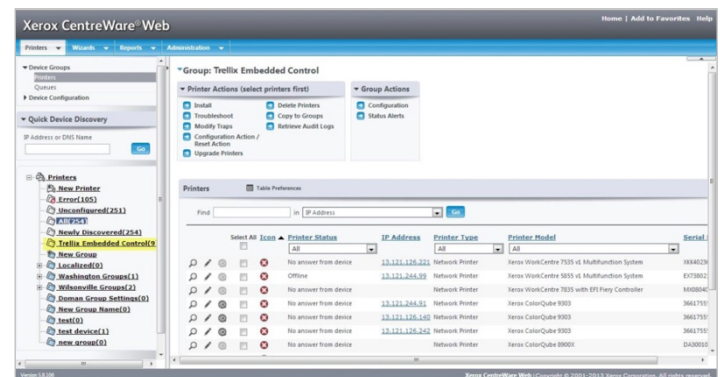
Xerox CentreWare® Web

Home | Add to Favorites | Help

Printers ▾ Wizards ▾ Reports ▾ Administration ▾

▾ Device Groups
Printers
Queues
▸ Device Configuration

▾ Quick Device Discovery

IP Address or DNS Name

Go

Printers
New Printer
Error(105)
Unconfigured(251)
All(254)
Newly Discovered(254)
Trellix Embedded Control(9
New Group
Localized(0)
Washington Groups(1)
Wilsonville Groups(2)
Doman Group Settings(0)
New Group Name(0)
test(0)
test device(1)
new group(0)

▾ Group: Trellix Embedded Control

▾ Printer Actions (select printers first)
Install
Troubleshoot
Modify Traps
Configuration Action / Reset Action
Upgrade Printers
Delete Printers
Copy to Groups
Retrieve Audit Logs

▾ Group Actions
Configuration
Status Alerts

Printers
Table Preferences

Find in IP Address Go

| | Select All | Icon ▲ | Printer Status | IP Address | Printer Type | Printer Model | Serial |
|---|---|---|---|---|---|---|---|
| | | | All | All | All | All | |
| | | | No answer from device | 13.121.126.221 | Network Printer | Xerox WorkCentre 7535 v1 Multifunction System | HX4023 |
| | | | Offline | 13.121.244.99 | Network Printer | Xerox WorkCentre 5855 v1 Multifunction System | EX7380 |
| | | | No answer from device | | Network Printer | Xerox WorkCentre 7835 with EFI Fiery Controller | MX0804 |
| | | | No answer from device | 13.121.244.91 | Network Printer | Xerox ColorQube 9303 | 366175 |
| | | | No answer from device | 13.121.126.140 | Network Printer | Xerox ColorQube 9303 | 366175 |
| | | | No answer from device | 13.121.126.242 | Network Printer | Xerox ColorQube 9303 | 366175 |
| | | | No answer from device | | Network Printer | Xerox ColorQube 8900X | DA3001 |

Version 5.8.108

Xerox CentreWare Web | Copyright © 2001-2013 Xerox Corporation. All rights reserved.